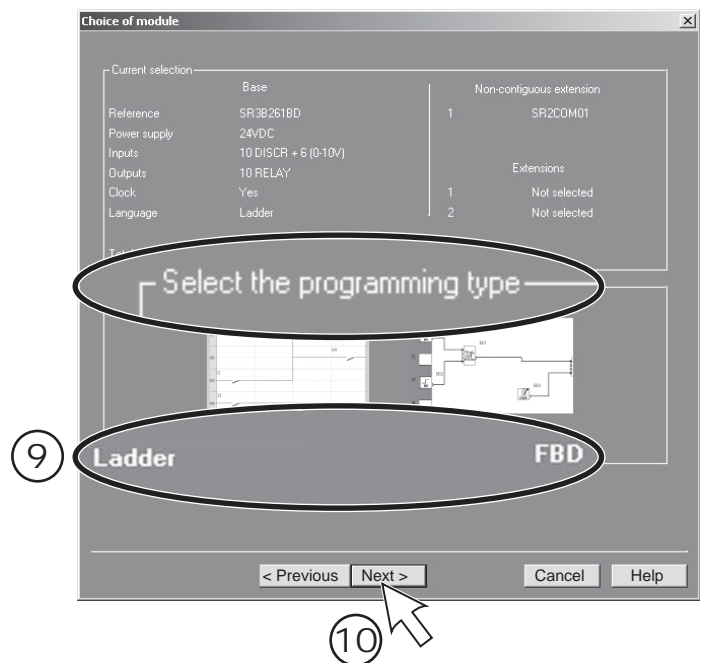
Choice of module

Current selection

| | Base | | Non-contiguous extension |
|---|---|---|---|
| Reference | SR3B261BD | 1 | SR2COM01 |
| Power supply | 24VDC | | |
| Inputs | 10 DISCR + 6 (0-10V) | | Extensions |
| Outputs | 10 RELAY | | |
| Clock | Yes | 1 | Not selected |
| Language | Ladder | 2 | Not selected |

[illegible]

Select the programming type

9

Ladder

FBD

< Previous

Next >

Cancel

Help

10